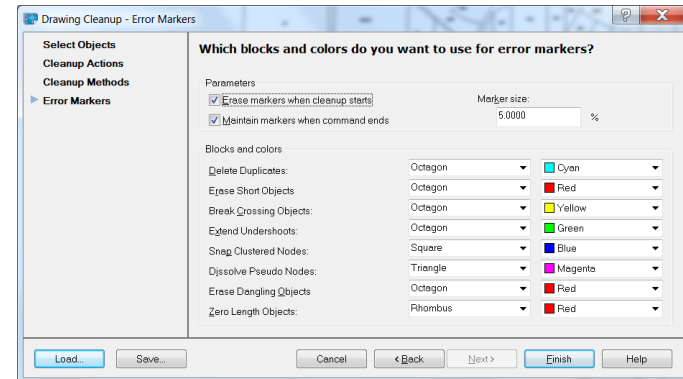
Drawing Cleanup - Error Markers

Select Objects
Cleanup Actions
Cleanup Methods
Error Markers

Which blocks and colors do you want to use for error markers?

Parameters
Erase markers when cleanup starts
Maintain markers when command ends
Marker size:
5.0000
%

Blocks and colors

| | | |
|---|---|---|
| Delete Duplicates: | Octagon | Cyan |
| Erase Short Objects | Octagon | Red |
| Break Crossing Objects: | Octagon | Yellow |
| Extend Undershoots: | Octagon | Green |
| Snap Clustered Nodes: | Square | Blue |
| Dissolve Pseudo Nodes: | Triangle | Magenta |
| Erase Dangling Objects | Octagon | Red |
| Zero Length Objects: | Rhombus | Red |

Load...
Save...
Cancel
< Back
Next >
Finish
Help